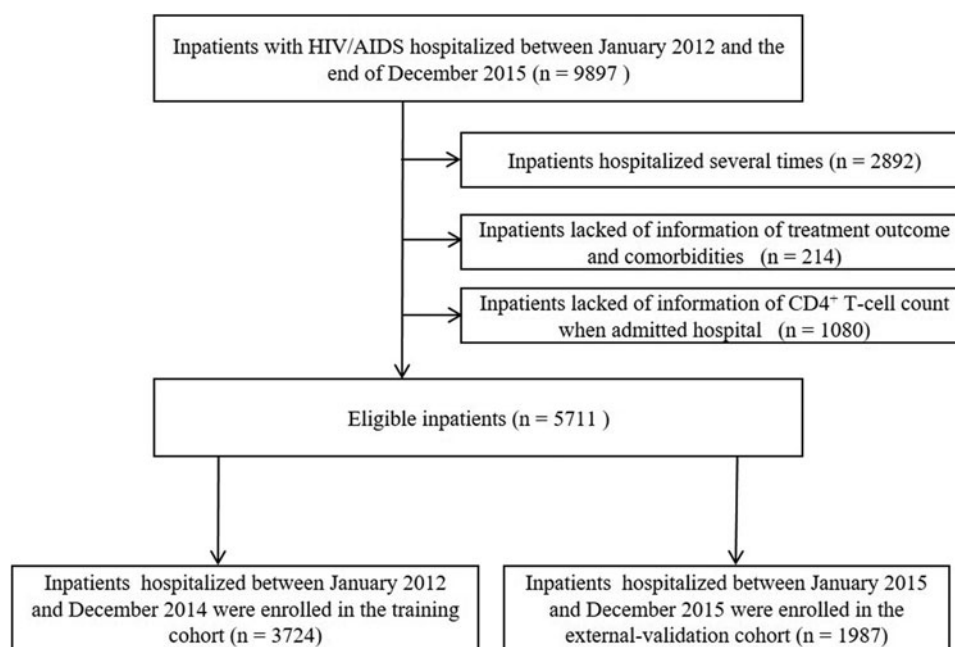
Inpatients with HIV/AIDS hospitalized between January 2012 and the end of December 2015 (n = 9897 )

Inpatients hospitalized several times (n = 2892)

Inpatients lacked of information of treatment outcome and comorbidities (n = 214)

Inpatients lacked of information of CD4$^+$ T-cell count when admitted hospital (n = 1080)

Eligible inpatients (n = 5711 )

Inpatients hospitalized between January 2012 and December 2014 were enrolled in the training cohort (n = 3724)

Inpatients hospitalized between January 2015 and December 2015 were enrolled in the external-validation cohort (n = 1987)